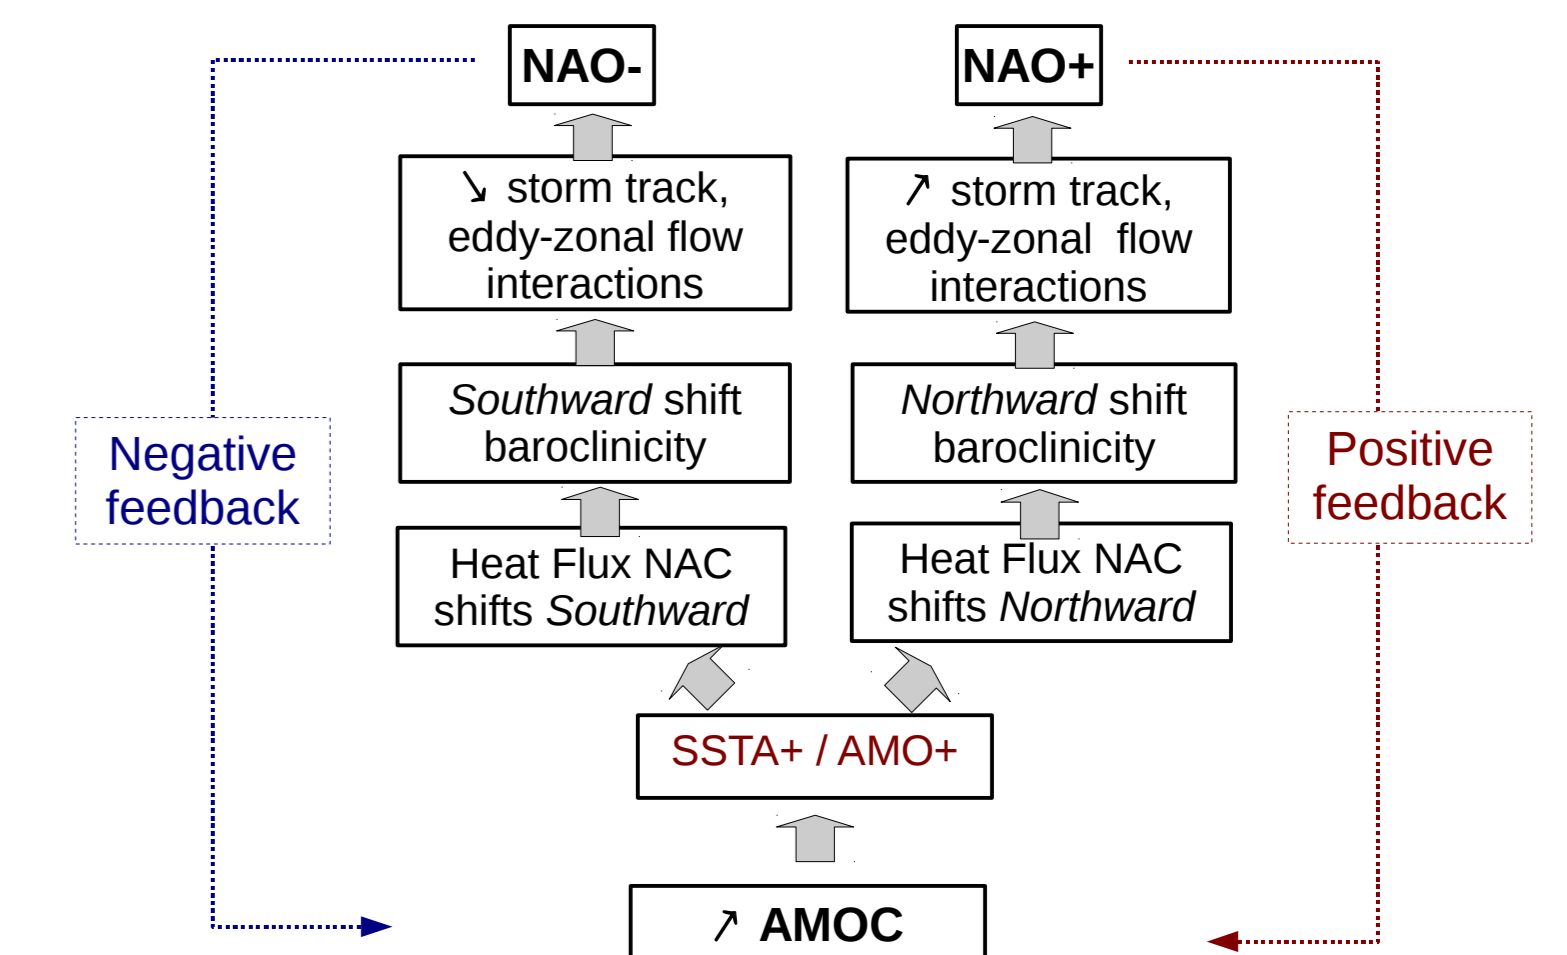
NAO-

NAO+

↘ storm track, eddy-zonal flow interactions

↗ storm track, eddy-zonal flow interactions

*Southward* shift baroclinicity

*Northward* shift baroclinicity

Negative feedback

Positive feedback

Heat Flux NAC shifts *Southward*

Heat Flux NAC shifts *Northward*

SSTA+ / AMO+

↗ AMOC